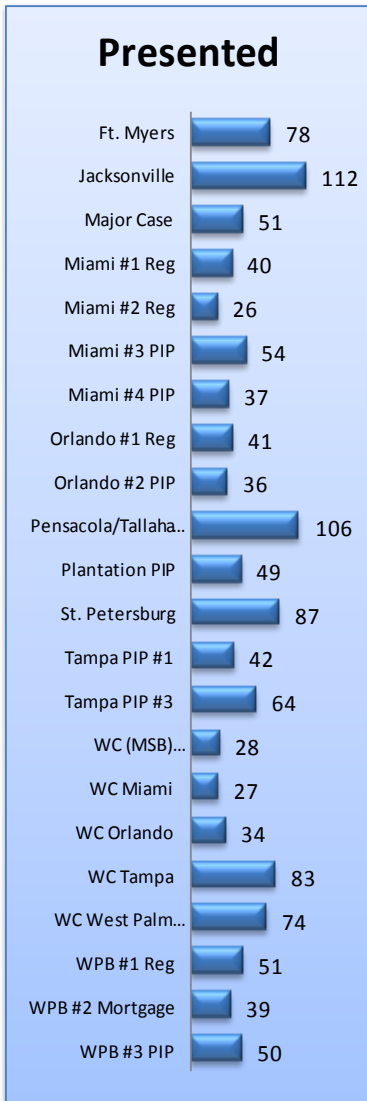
Presented

| | |
|---|---|
| Ft. Myers | 78 |
| Jacksonville | 112 |
| Major Case | 51 |
| Miami #1 Reg | 40 |
| Miami #2 Reg | 26 |
| Miami #3 PIP | 54 |
| Miami #4 PIP | 37 |
| Orlando #1 Reg | 41 |
| Orlando #2 PIP | 36 |
| Pensacola/Tallaha... | 106 |
| Plantation PIP | 49 |
| St. Petersburg | 87 |
| Tampa PIP #1 | 42 |
| Tampa PIP #3 | 64 |
| WC (MSB)... | 28 |
| WC Miami | 27 |
| WC Orlando | 34 |
| WC Tampa | 83 |
| WC West Palm... | 74 |
| WPB #1 Reg | 51 |
| WPB #2 Mortgage | 39 |
| WPB #3 PIP | 50 |